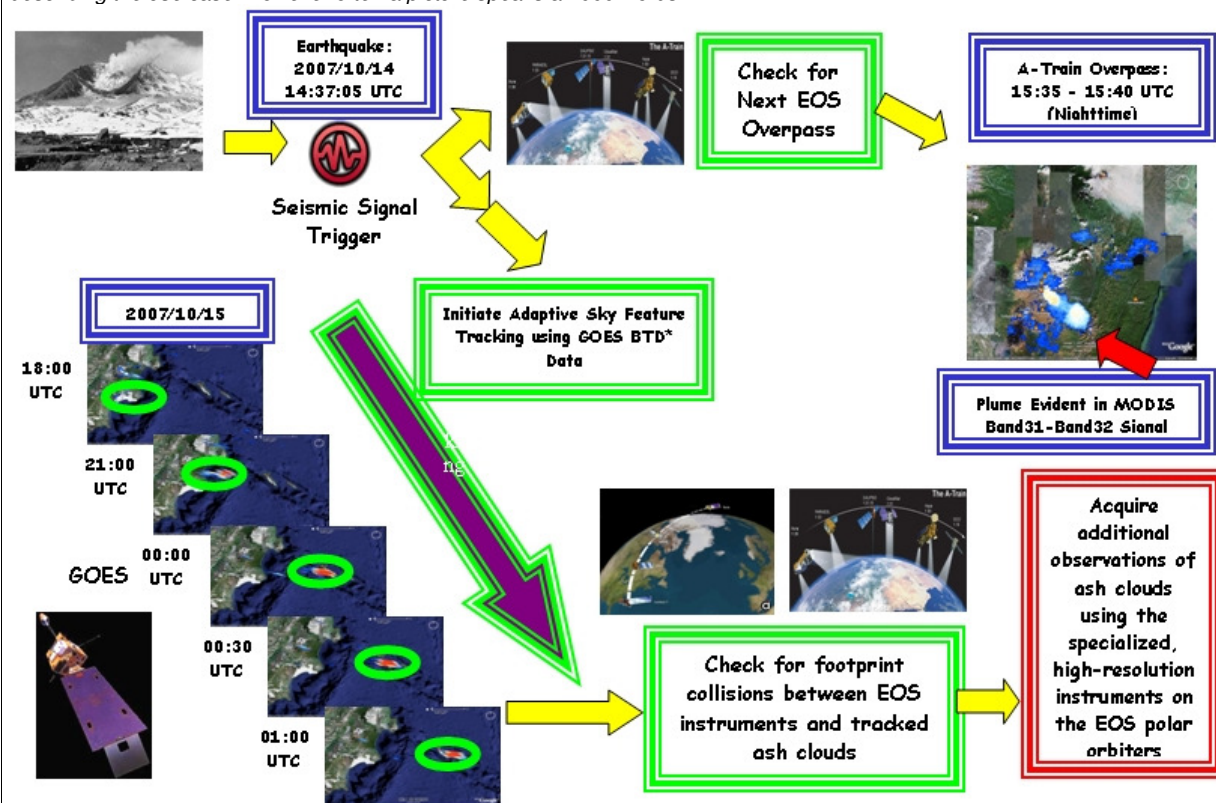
Earthquake:
2007/10/14
14:37:05 UTC

Seismic Signal Trigger

The A-Train

Check for Next EOS Overpass

A-Train Overpass:
15:35 - 15:40 UTC
(Nighttime)

Initiate Adaptive Sky Feature Tracking using GOES BTD* Data

2007/10/15

18:00 UTC

21:00 UTC

00:00 UTC

00:30 UTC

01:00 UTC

GOES

Plume Evident in MODIS Band31-Band32 Signal

The A-Train

Acquire additional observations of ash clouds using the specialized, high-resolution instruments on the EOS polar orbiters

Check for footprint collisions between EOS instruments and tracked ash clouds